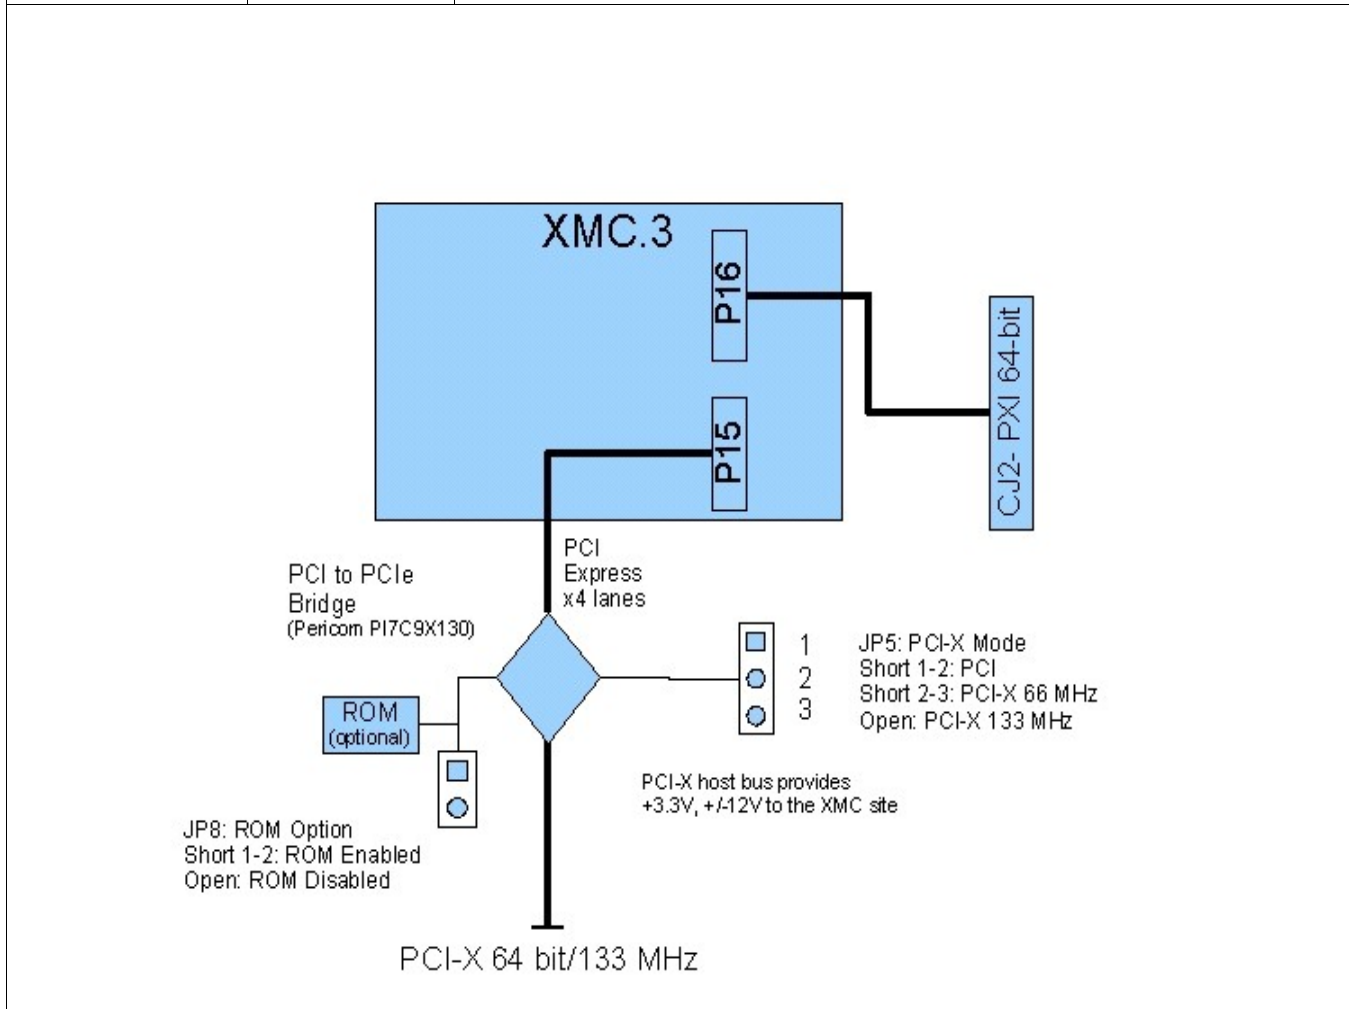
XMC.3

P16

P15

CJ2- PXI 64-bit

PCI
Express
x4 lanes

PCI to PCIe
Bridge
(Pericom PI7C9X130)

1
2
3

JP5: PCI-X Mode
Short 1-2: PCI
Short 2-3: PCI-X 66 MHz
Open: PCI-X 133 MHz

ROM
(optional)

PCI-X host bus provides
+3.3V, +/-12V to the XMC site

JP8: ROM Option
Short 1-2: ROM Enabled
Open: ROM Disabled

PCI-X 64 bit/133 MHz